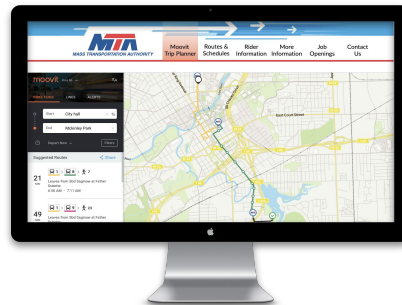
MTA
MASS TRANSPORTATION AUTHORITY

Moovit Trip Planner
Routes & Schedules
Rider Information
More Information
Job Openings
Contact Us

moovit

Start City hall
End Mckinley Park

Depart Now
Filters

Suggested Routes
Share

21 min
Leaves from 550 Saginaw at Fenton Scheme

49 min
Leaves from 550 Saginaw at Fenton Scheme

East Court Street